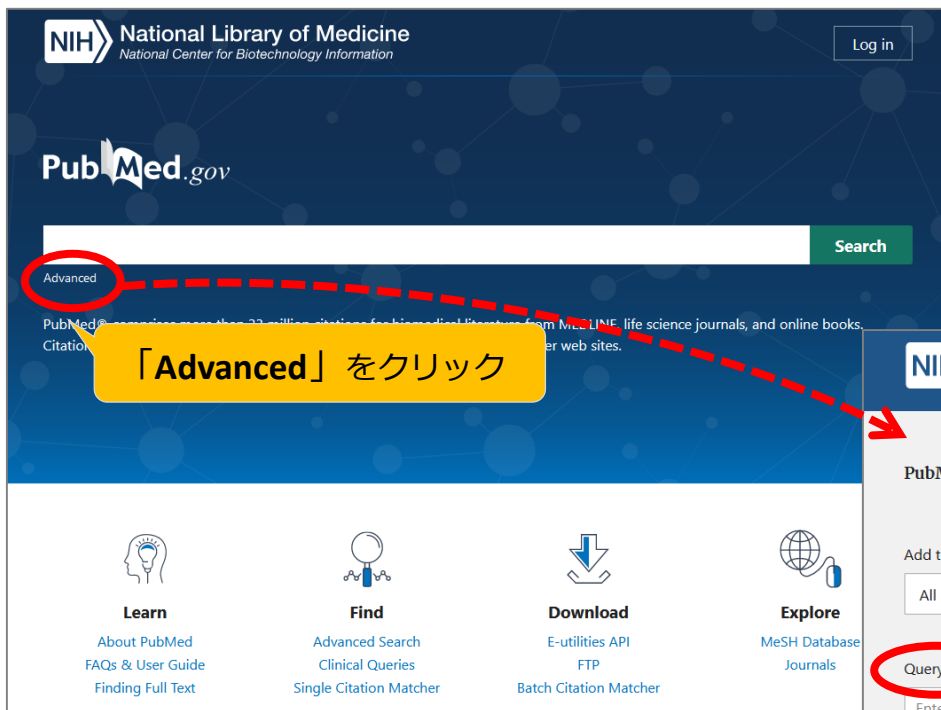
NIH National Library of Medicine
National Center for Biotechnology Information

Log in

PubMed.gov

Search

Advanced

PubMed® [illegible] life science journals, and online books. Citatio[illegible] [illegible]er web sites.

「Advanced」をクリック

NI

PubM

Add t

All

Query

Learn
About PubMed
FAQs & User Guide
Finding Full Text

Find
Advanced Search
Clinical Queries
Single Citation Matcher

Download
E-utilities API
FTP
Batch Citation Matcher

Explore
MeSH Database
Journals